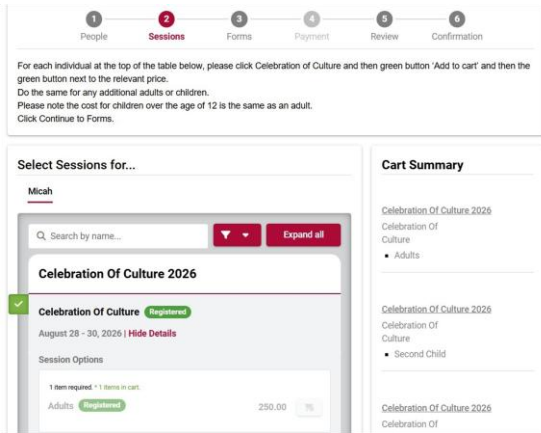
1 People
2 Sessions
3 Forms
4 Payment
5 Review
6 Confirmation

For each individual at the top of the table below, please click Celebration of Culture and then green button 'Add to cart' and then the green button next to the relevant price.
Do the same for any additional adults or children.
Please note the cost for children over the age of 12 is the same as an adult.
Click Continue to Forms.

Select Sessions for...

Micah

Search by name...

Expand all

Celebration Of Culture 2026

Celebration Of Culture Registered

August 28 - 30, 2026 | Hide Details

Session Options

1 item required. * 1 items in cart.

Adults Registered 250.00

Cart Summary

Celebration Of Culture 2026
Celebration Of Culture
▪ Adults

Celebration Of Culture 2026
Celebration Of Culture
▪ Second Child

Celebration Of Culture 2026
Celebration Of